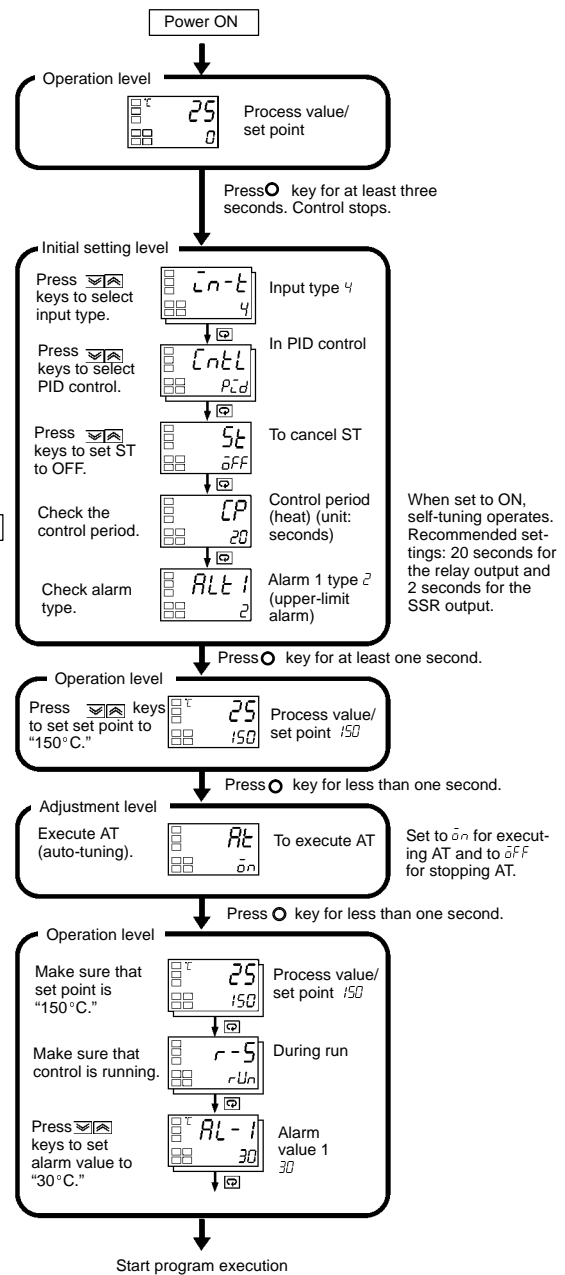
Power ON

Operation level

25
0

Process value/ set point

Press key for at least three seconds. Control stops.

Initial setting level

Press keys to select input type.

in-t
4

Input type 4

Press keys to select PID control.

CntL
Pid

In PID control

Press keys to set ST to OFF.

St
oFF

To cancel ST

When set to ON, self-tuning operates.

Check the control period.

CP
20

Control period (heat) (unit: seconds)

Recommended settings: 20 seconds for the relay output and 2 seconds for the SSR output.

Check alarm type.

ALt1
2

Alarm 1 type 2 (upper-limit alarm)

Press key for at least one second.

Operation level

Press keys to set set point to "150°C."

25
150

Process value/ set point 150

Press key for less than one second.

Adjustment level

Execute AT (auto-tuning).

At
on

To execute AT

Set to on for executing AT and to oFF for stopping AT.

Press key for less than one second.

Operation level

Make sure that set point is "150°C."

25
150

Process value/ set point 150

Make sure that control is running.

r-S
rUn

During run

Press keys to set alarm value to "30°C."

AL-1
30

Alarm value 1 30

Start program execution